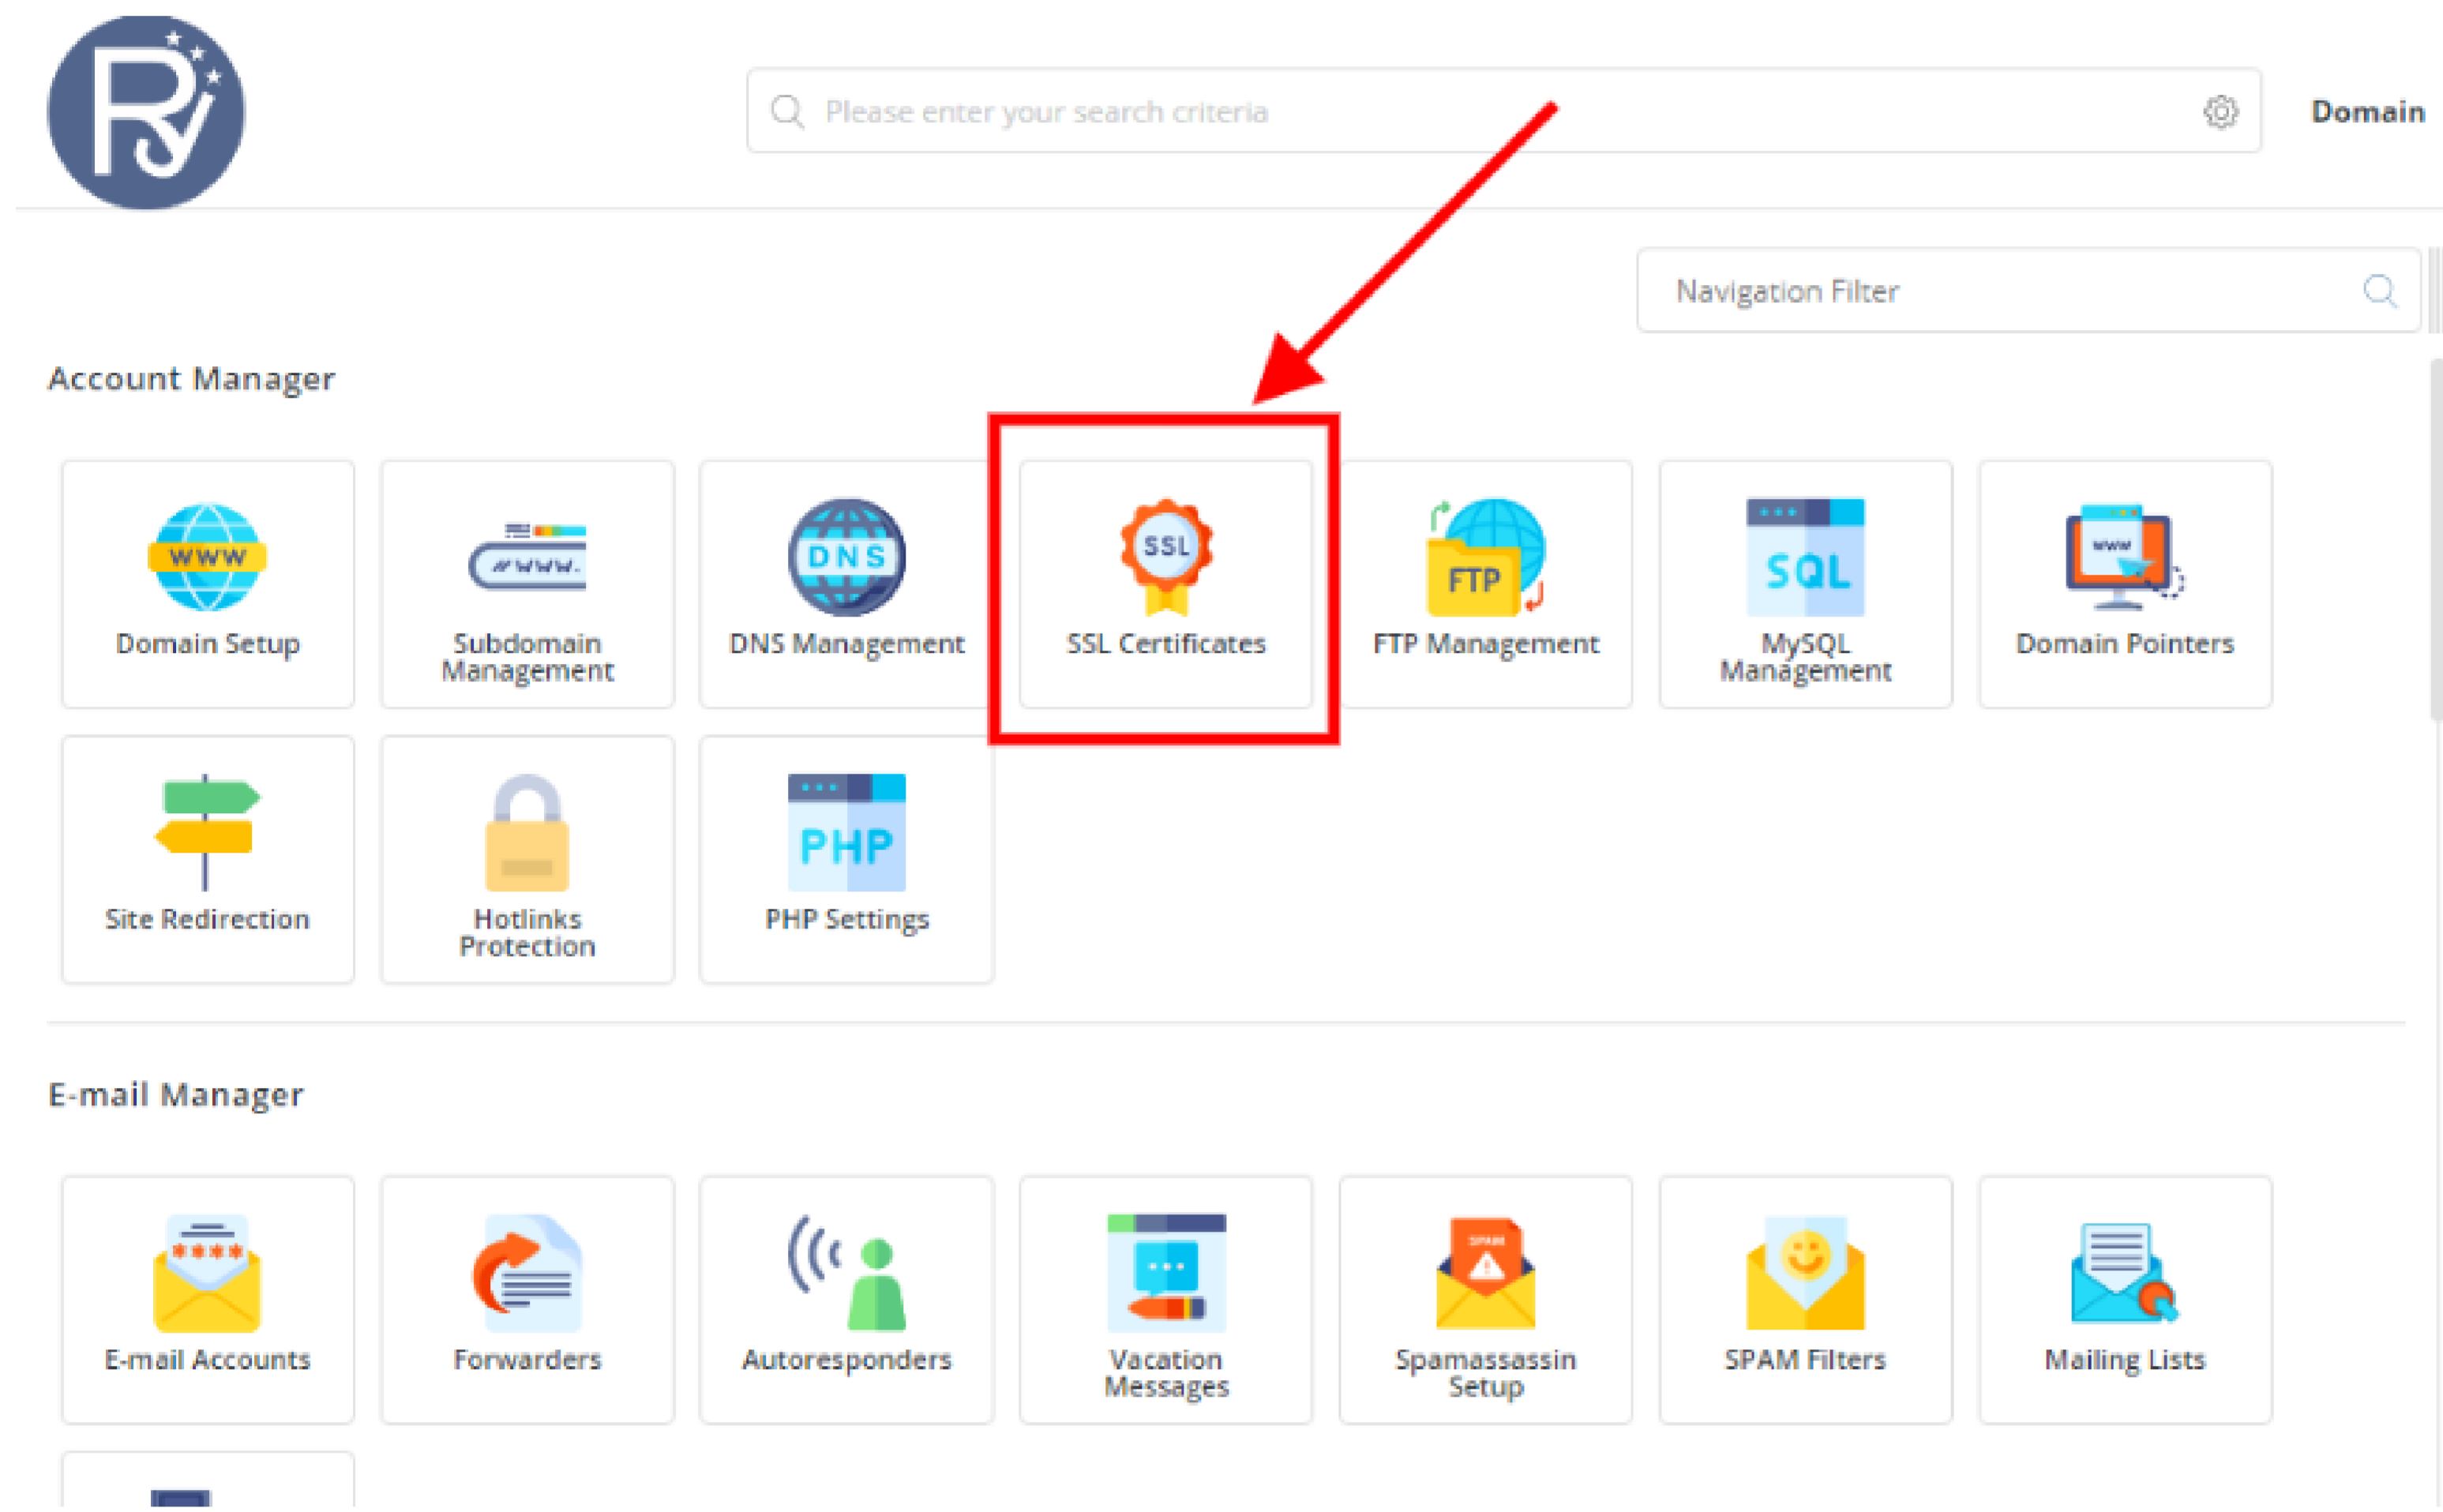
Please enter your search criteria

Domain

Navigation Filter

Account Manager

WWW
Domain Setup

www.
Subdomain Management

DNS
DNS Management

SSL
SSL Certificates

FTP
FTP Management

SQL
MySQL Management

www
Domain Pointers

Site Redirection

Hotlinks Protection

PHP
PHP Settings

E-mail Manager

E-mail Accounts

Forwarders

Autoresponders

Vacation Messages

SPAM
Spamassassin Setup

SPAM Filters

Mailing Lists